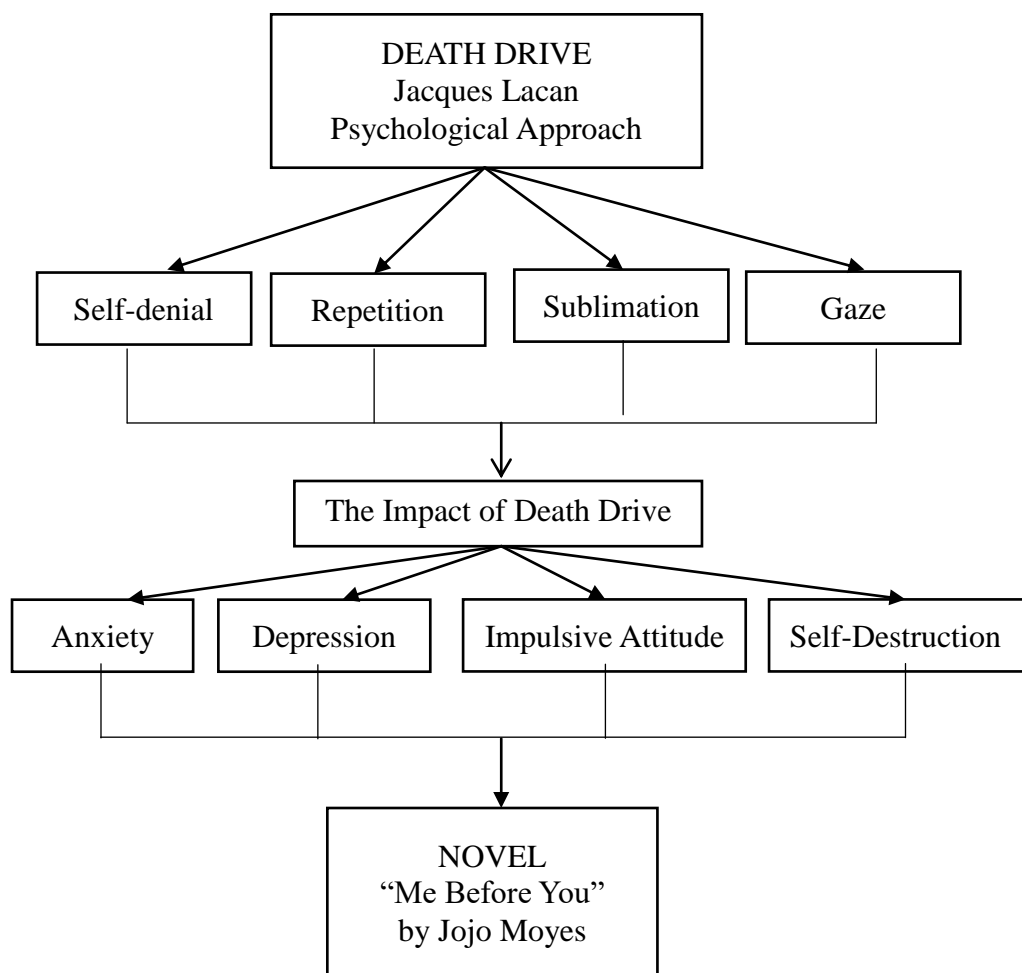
DEATH DRIVE
Jacques Lacan
Psychological Approach

Self-denial

Repetition

Sublimation

Gaze

The Impact of Death Drive

Anxiety

Depression

Impulsive Attitude

Self-Destruction

NOVEL
"Me Before You"
by Jojo Moyes